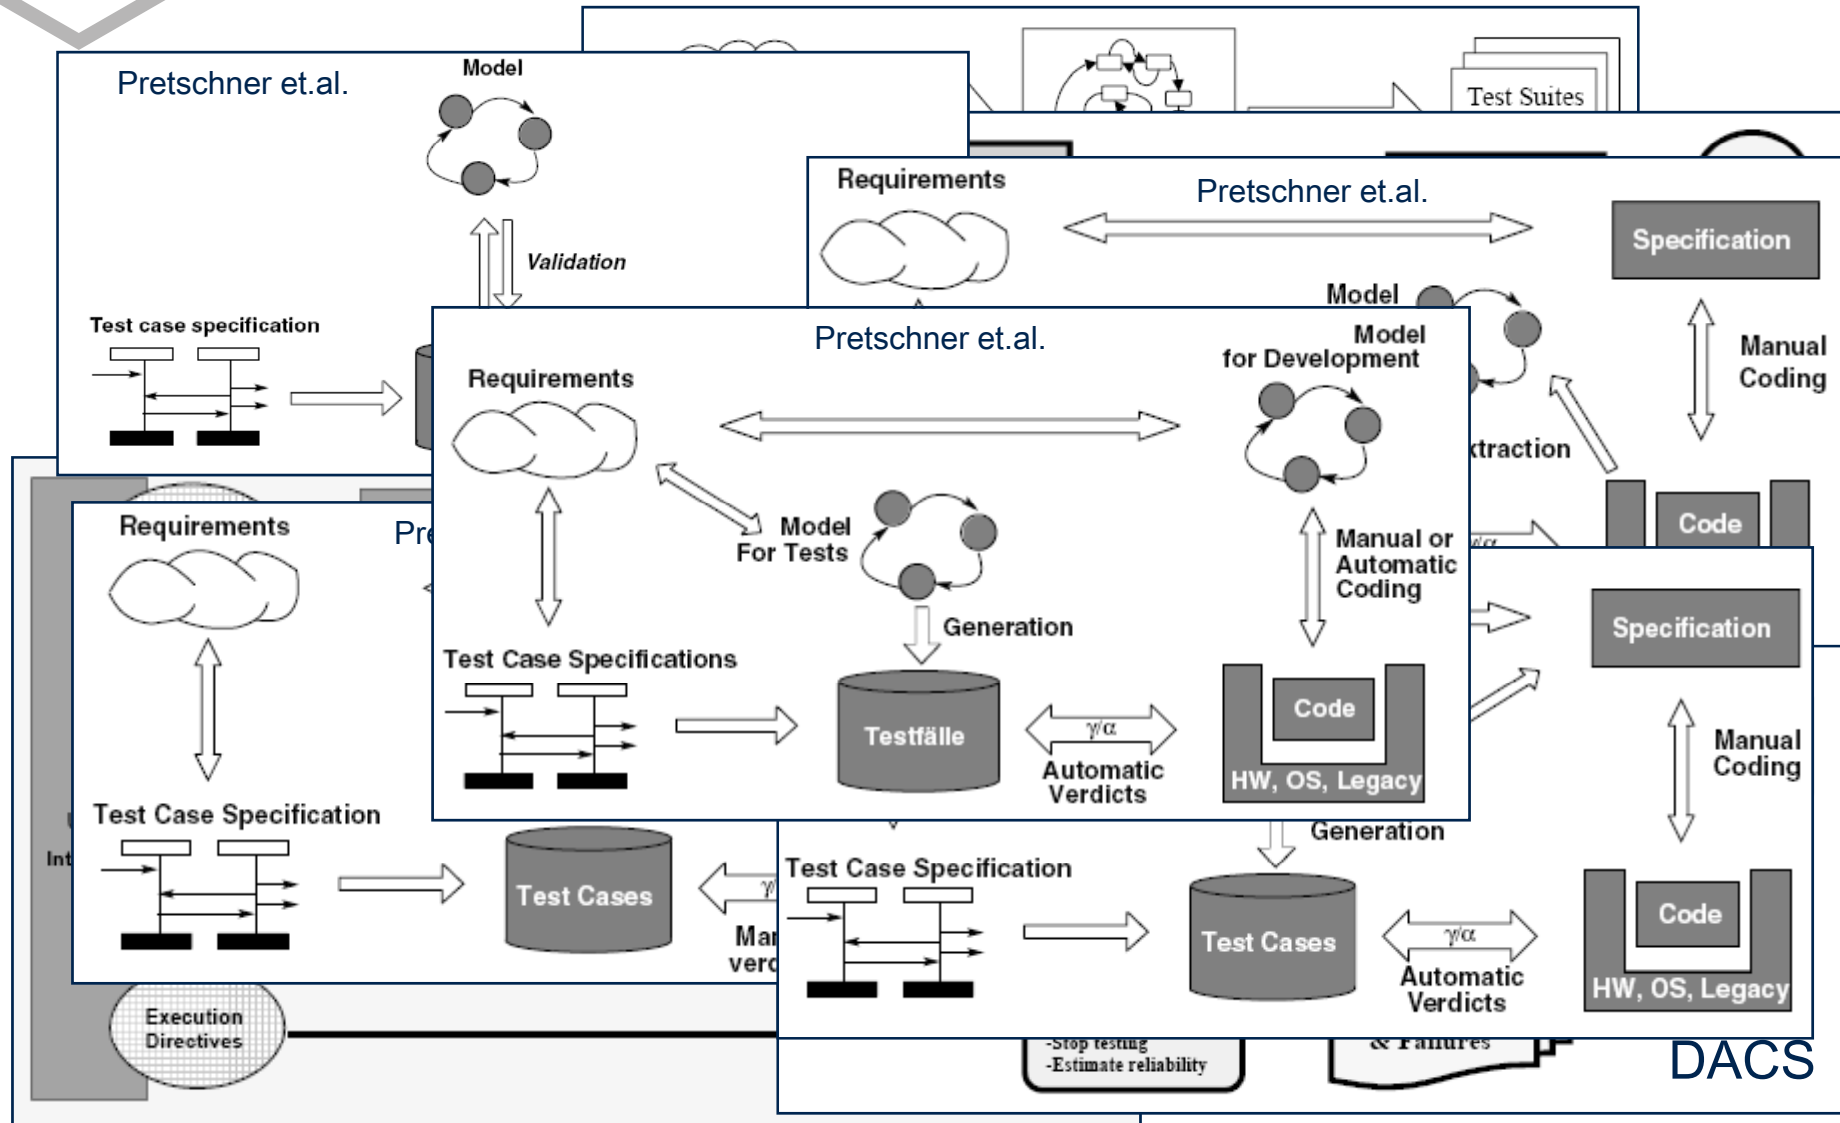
Test Suites

Pretschner et.al.

Model

Validation

Test case specification

Requirements

Pretschner et.al.

Specification

Model

Manual Coding

xtraction

Code

Pretschner et.al.

Requirements

Model for Development

Model For Tests

Manual or Automatic Coding

Generation

Test Case Specifications

Testfälle

$\gamma/\alpha$

Automatic Verdicts

Code

HW, OS, Legacy

Requirements

Pre

Test Case Specification

Test Cases

Mar verc

Int

Execution Directives

Specification

Manual Coding

Generation

Test Case Specification

Test Cases

$\gamma/\alpha$

Automatic Verdicts

Code

HW, OS, Legacy

-Stop testing
-Estimate reliability

& Failures

DACS